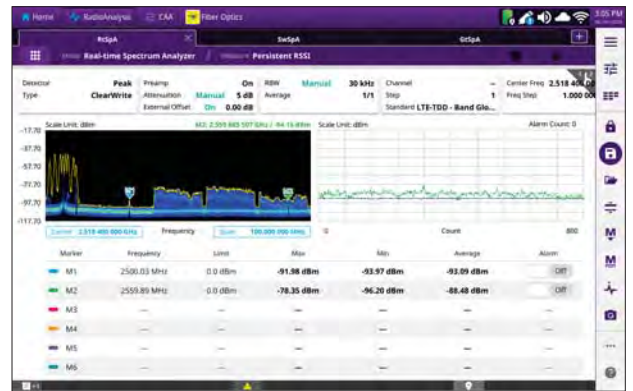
Home RadioAnalysis CAA Fiber Optics 3:05 PM

RtSpA SwSpA GtSpA

Real-time Spectrum Analyzer Persistent RSSI

| Detector | Peak | Preamp | On | RBW | Manual | 30 kHz | Channel | – | Center Freq | 2.518 4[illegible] |
|---|---|---|---|---|---|---|---|---|---|---|
| Type | ClearWrite | Attenuation | Manual 5 dB | Average | | 1/1 | Step | 1 | Freq Step | 1.000 00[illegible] |
| | | External Offset | On 0.00 dB | | | | Standard | LTE-TDD - Band Glo... | | |

Scale Unit: dBm M2: 2.559 885 507 GHz / -94.16 dBm Scale Unit: dBm Alarm Count: 0

-17.70
-37.70
-57.70
-77.70
-97.70
-117.70

Center 2.518 400 000 GHz Frequency Span 100.000 000 MHz 0 Count 800

| Marker | Frequency | Limit | Max | Min | Average | Alarm |
|---|---|---|---|---|---|---|
| M1 | 2500.03 MHz | 0.0 dBm | -91.98 dBm | -93.97 dBm | -93.09 dBm | Off |
| M2 | 2559.89 MHz | 0.0 dBm | -78.35 dBm | -96.20 dBm | -88.48 dBm | Off |
| M3 | — | — | — | — | — | |
| M4 | — | — | — | — | — | |
| M5 | — | — | — | — | — | |
| M6 | — | — | — | — | — | |